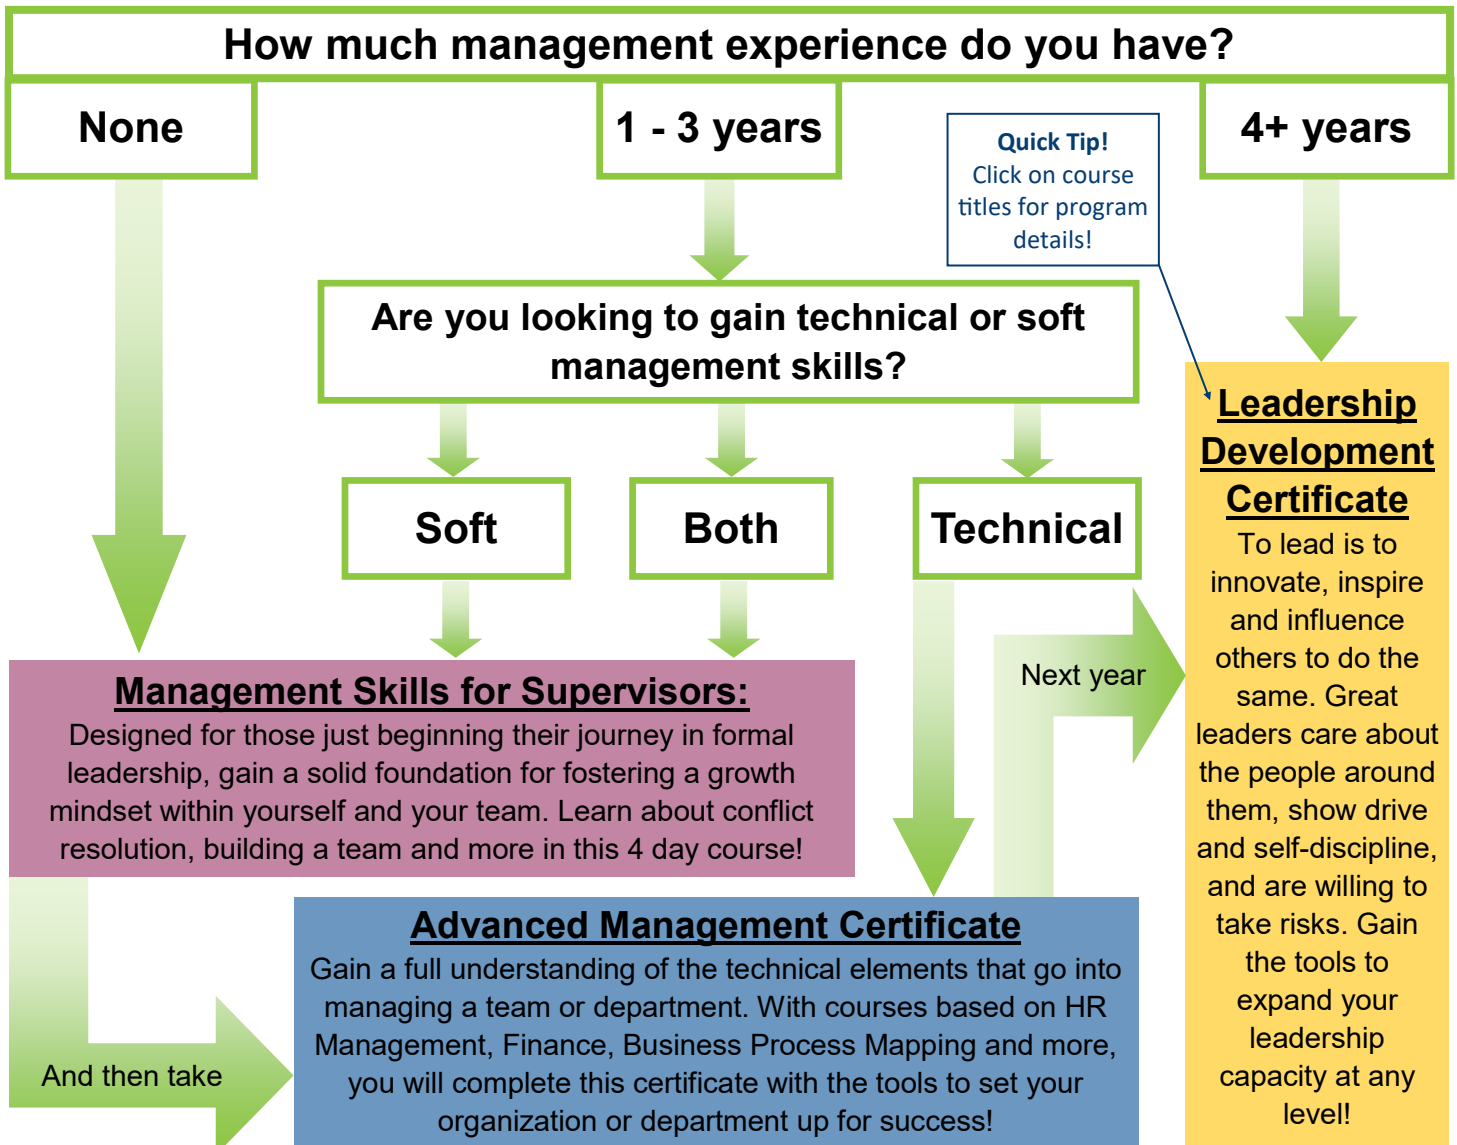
How much management experience do you have?

None

1 - 3 years

Quick Tip! Click on course titles for program details!

4+ years

Are you looking to gain technical or soft management skills?

Soft

Both

Technical

Leadership Development Certificate
To lead is to innovate, inspire and influence others to do the same. Great leaders care about the people around them, show drive and self-discipline, and are willing to take risks. Gain the tools to expand your leadership capacity at any level!

Next year

Management Skills for Supervisors:
Designed for those just beginning their journey in formal leadership, gain a solid foundation for fostering a growth mindset within yourself and your team. Learn about conflict resolution, building a team and more in this 4 day course!

Advanced Management Certificate
Gain a full understanding of the technical elements that go into managing a team or department. With courses based on HR Management, Finance, Business Process Mapping and more, you will complete this certificate with the tools to set your organization or department up for success!

And then take